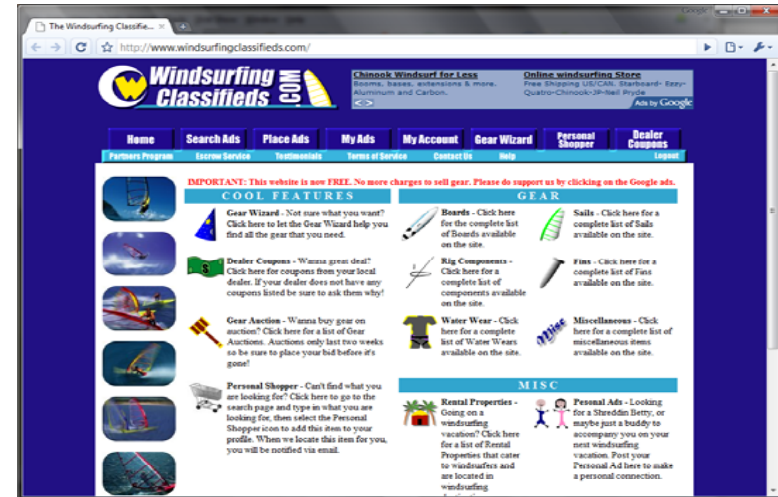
The Windsurfing Classifie...

http://www.windsurfingclassifieds.com/

Windsurfing Classifieds .COM

Chinook Windsurf for Less
Booms, bases, extensions & more. Aluminum and Carbon.

Online windsurfing Store
Free Shipping US/CAN. Starboard- Ezzy- Quatro-Chinook-JP-Neil Pryde

Ads by Google

Home | Search Ads | Place Ads | My Ads | My Account | Gear Wizard | Personal Shopper | Dealer Coupons

Partners Program | Escrow Service | Testimonials | Terms of Service | Contact Us | Help | Logout

IMPORTANT: This website is now FREE. No more charges to sell gear. Please do support us by clicking on the Google ads.

COOL FEATURES

Gear Wizard - Not sure what you want? Click here to let the Gear Wizard help you find all the gear that you need.

Dealer Coupons - Wanna great deal? Click here for coupons from your local dealer. If your dealer does not have any coupons listed be sure to ask them why!

Gear Auction - Wanna buy gear on auction? Click here for a list of Gear Auctions. Auctions only last two weeks so be sure to place your bid before it's gone!

Personal Shopper - Can't find what you are looking for? Click here to go to the search page and type in what you are looking for, then select the Personal Shopper icon to add this item to your profile. When we locate this item for you, you will be notified via email.

GEAR

Boards - Click here for the complete list of Boards available on the site.

Sails - Click here for a complete list of Sails available on the site.

Rig Components - Click here for a complete list of components available on the site.

Fins - Click here for a complete list of Fins available on the site.

Water Wear - Click here for a complete list of Water Wears available on the site.

Miscellaneous - Click here for a complete list of miscellaneous items available on the site.

MISC

Rental Properties - Going on a windsurfing vacation? Click here for a list of Rental Properties that cater to windsurfers and are located in windsurfing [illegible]

Personal Ads - Looking for a Shreddin Betty, or maybe just a buddy to accompany you on your next windsurfing vacation. Post your Personal Ad here to make a personal connection.